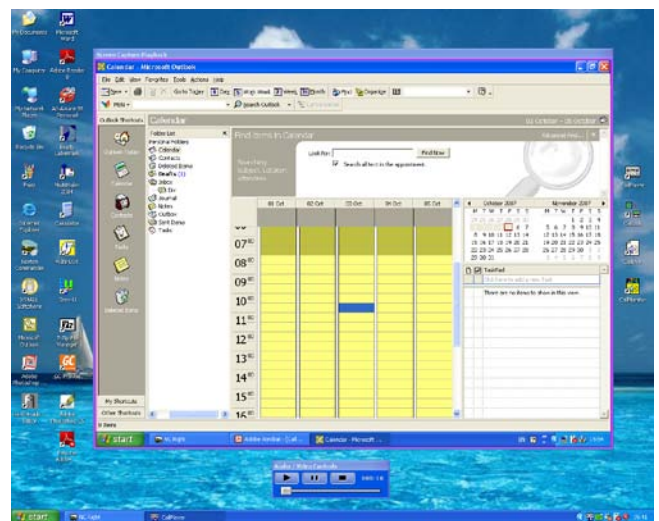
My Documents
Microsoft Word
My Computer
Adobe Reader
My Network Places
Recycle Bin
Paint
Internet Explorer
Norton Commander
STAMS Software
Mozilla Firefox
Adobe Photoshop
Screen Capture Playback
Calendar - Microsoft Outlook
File Edit View Favorites Tools Actions Help
New
Go to Today
Day
Work Week
Week
Month
Find
Organize
Search Outlook
Outlook Shortcuts
Calendar
Outlook Today
Calendar
Contacts
Tasks
Notes
Deleted Items
Folder List
Personal Folders
Calendar
Contacts
Deleted Items
Drafts
Inbox
Journal
Notes
Outbox
Sent Items
Tasks
Find items in Calendar
Look for:
Find Now
Search all text in the appointment.
01 Oct
02 Oct
03 Oct
04 Oct
05 Oct
07
08
09
10
11
12
13
14
15
16
October 2007
November 2007
M T W T F S S
M T W T F S S
TaskPad
Click here to add a new Task
There are no items to show in this view.
My Shortcuts
Other Shortcuts
0 Items
start
Adobe Acrobat
Calendar - Microsoft ...
Audio / Video Controls
CalPlanner
start
CalPlanner